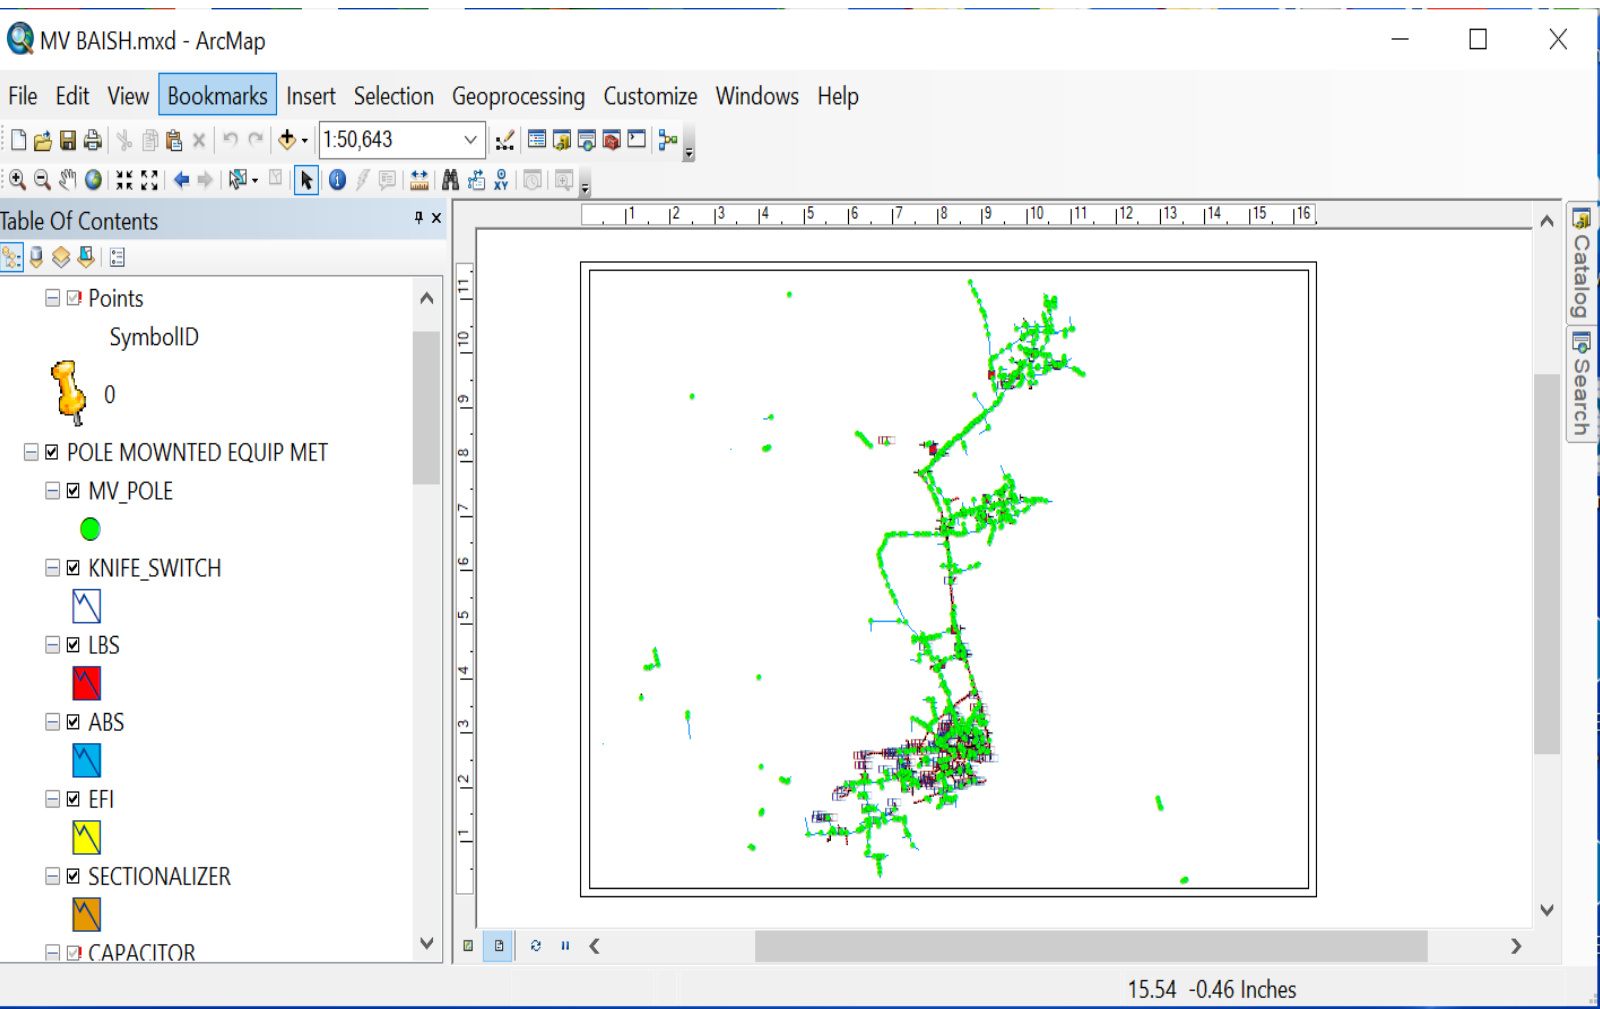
MV BAISH.mxd - ArcMap

File Edit View Bookmarks Insert Selection Geoprocessing Customize Windows Help

1:50,643

Table Of Contents

Points
SymbolID
0
POLE MOWNTED EQUIP MET
MV_POLE
KNIFE_SWITCH
LBS
ABS
EFI
SECTIONALIZER
CAPACITOR

1 2 3 4 5 6 7 8 9 10 11 12 13 14 15 16

11 10 9 8 7 6 5 4 3 2 1

Catalog
Search

15.54 -0.46 Inches